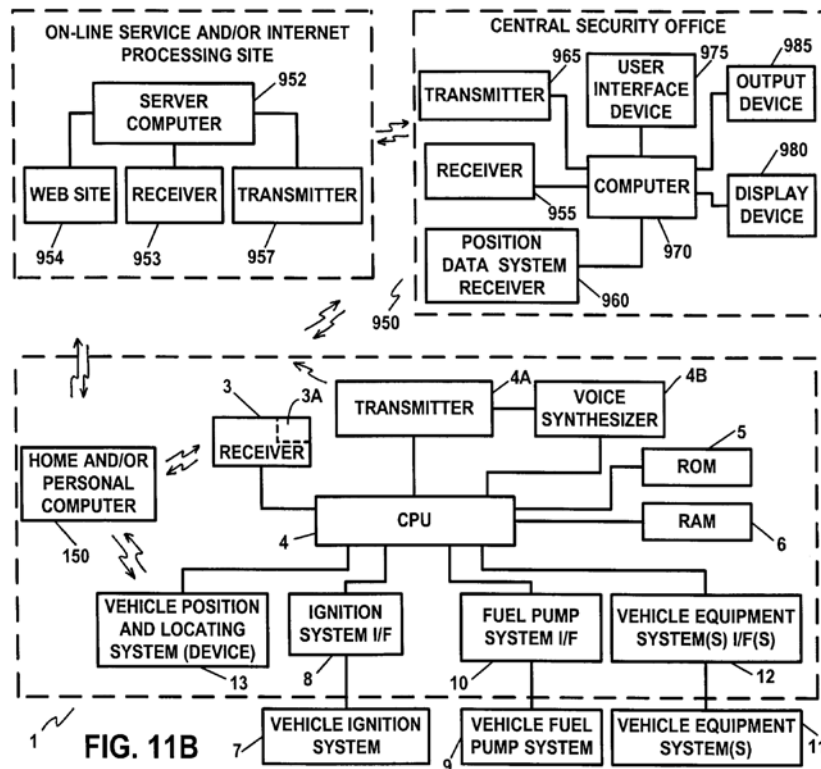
ON-LINE SERVICE AND/OR INTERNET PROCESSING SITE

SERVER COMPUTER
952

WEB SITE
954

RECEIVER
953

TRANSMITTER
957

CENTRAL SECURITY OFFICE

TRANSMITTER
965

USER INTERFACE DEVICE
975

OUTPUT DEVICE
985

RECEIVER
955

COMPUTER
970

DISPLAY DEVICE
980

POSITION DATA SYSTEM RECEIVER
960

950

3
3A
RECEIVER

TRANSMITTER
4A

VOICE SYNTHESIZER
4B

ROM
5

RAM
6

HOME AND/OR PERSONAL COMPUTER
150

CPU
4

VEHICLE POSITION AND LOCATING SYSTEM (DEVICE)
13

IGNITION SYSTEM I/F
8

FUEL PUMP SYSTEM I/F
10

VEHICLE EQUIPMENT SYSTEM(S) I/F(S)
12

1

FIG. 11B

VEHICLE IGNITION SYSTEM
7

VEHICLE FUEL PUMP SYSTEM
9

VEHICLE EQUIPMENT SYSTEM(S)
11